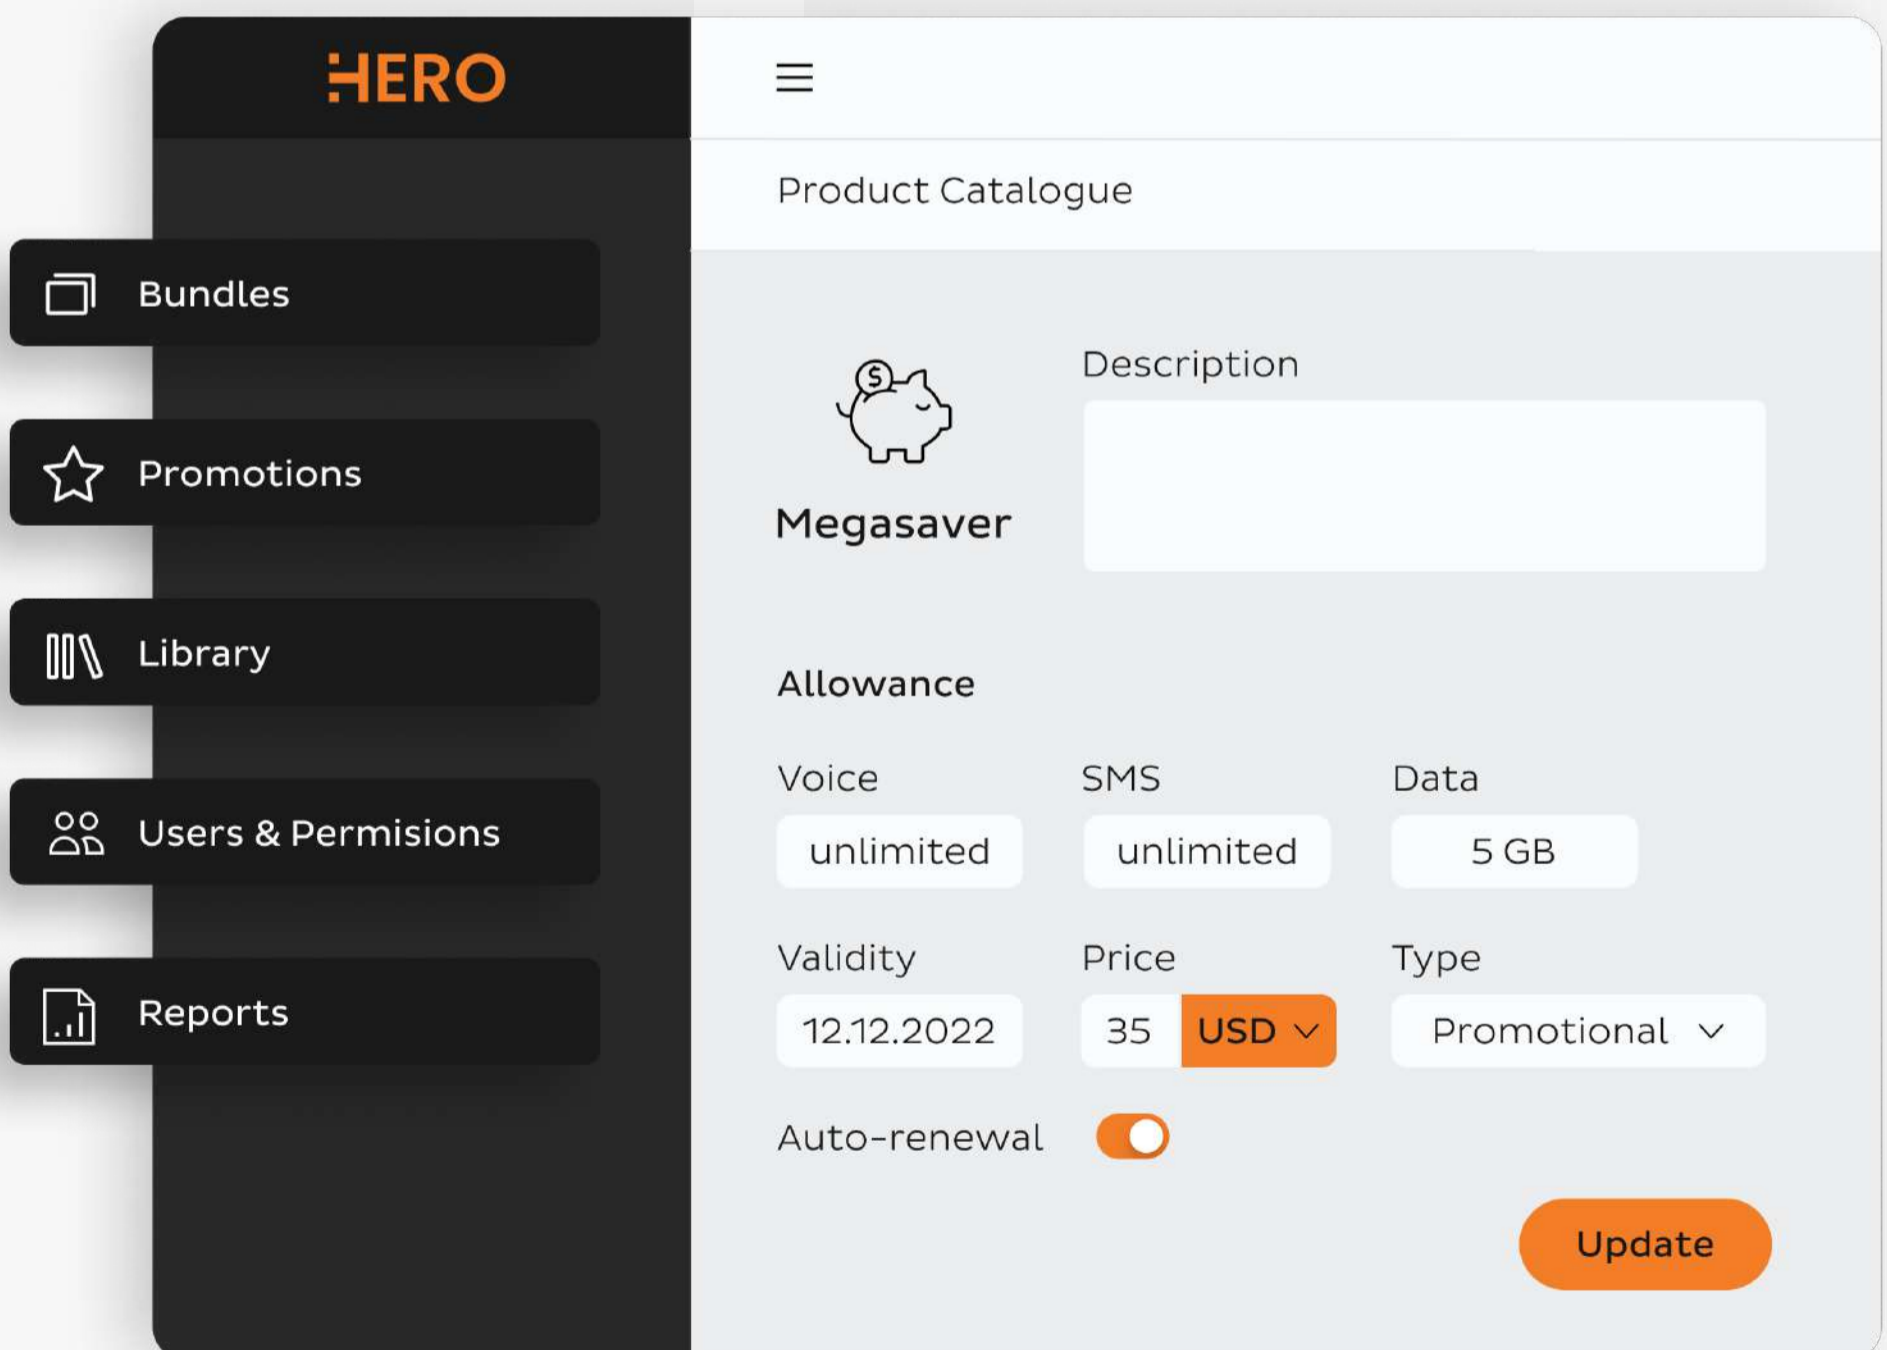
HERO

Bundles

Promotions

Library

Users & Permisions

Reports

Product Catalogue

$

Megasaver

Description

Allowance

Voice
unlimited

SMS
unlimited

Data
5 GB

Validity
12.12.2022

Price
35 USD

Type
Promotional

Auto-renewal

Update